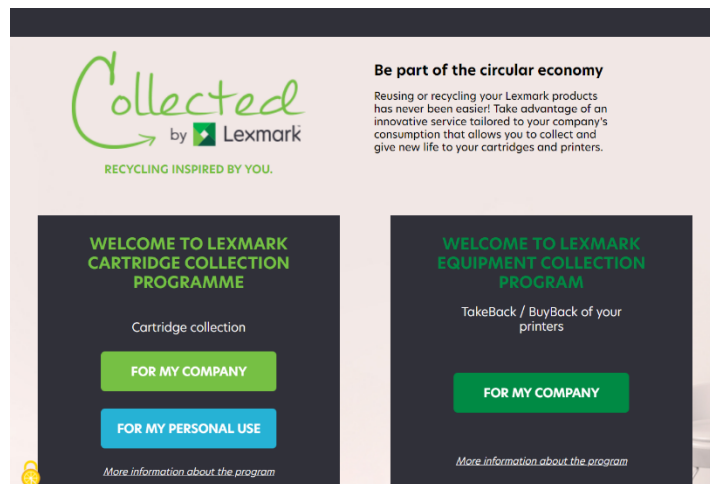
Collected

by Lexmark

RECYCLING INSPIRED BY YOU.

Be part of the circular economy

Reusing or recycling your Lexmark products has never been easier! Take advantage of an innovative service tailored to your company's consumption that allows you to collect and give new life to your cartridges and printers.

WELCOME TO LEXMARK CARTRIDGE COLLECTION PROGRAMME

Cartridge collection

FOR MY COMPANY

FOR MY PERSONAL USE

More information about the program

WELCOME TO LEXMARK EQUIPMENT COLLECTION PROGRAM

TakeBack / BuyBack of your printers

FOR MY COMPANY

More information about the program